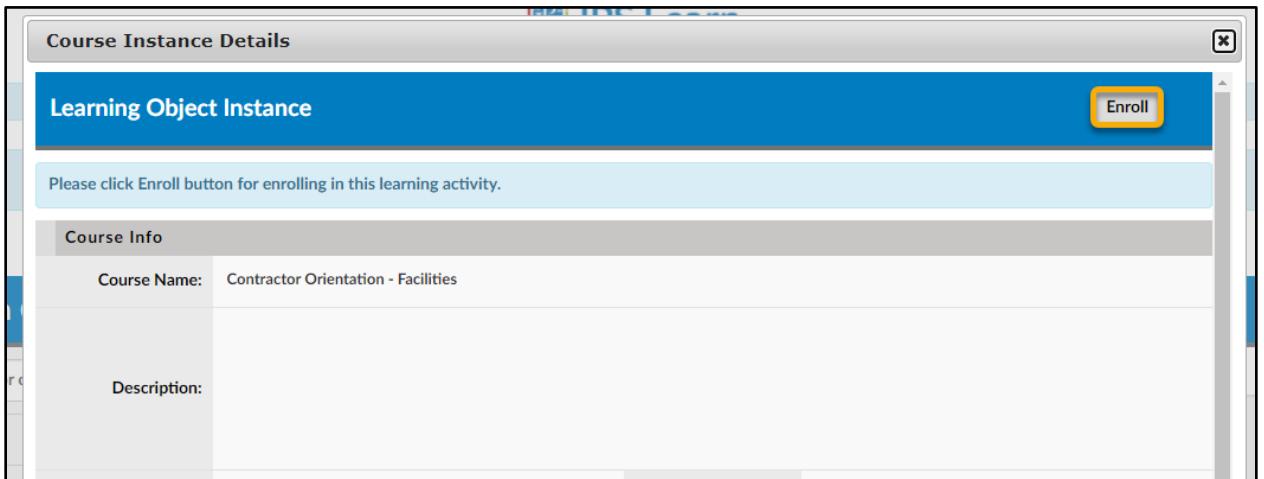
Course Instance Details

Learning Object Instance

Enroll

Please click Enroll button for enrolling in this learning activity.

Course Info

| Course Name: | Contractor Orientation - Facilities |
|---|---|
| Description: | |